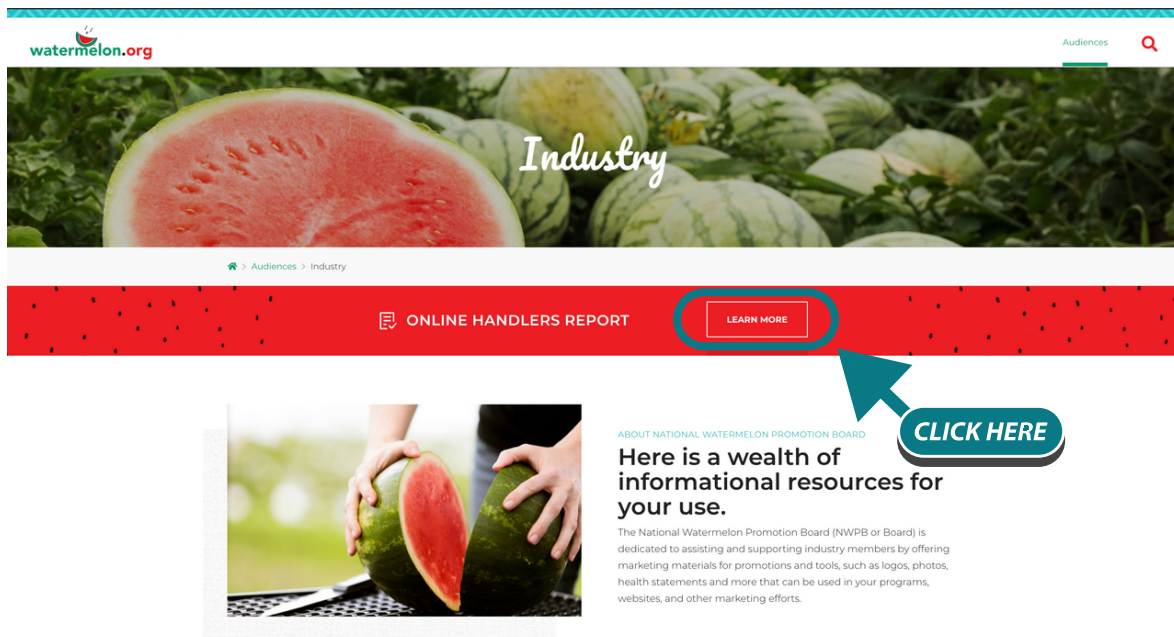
watermelon.org

Audiences

Industry

Audiences > Industry

ONLINE HANDLERS REPORT

LEARN MORE

CLICK HERE

ABOUT NATIONAL WATERMELON PROMOTION BOARD

Here is a wealth of informational resources for your use.

The National Watermelon Promotion Board (NWPB or Board) is dedicated to assisting and supporting industry members by offering marketing materials for promotions and tools, such as logos, photos, health statements and more that can be used in your programs, websites, and other marketing efforts.